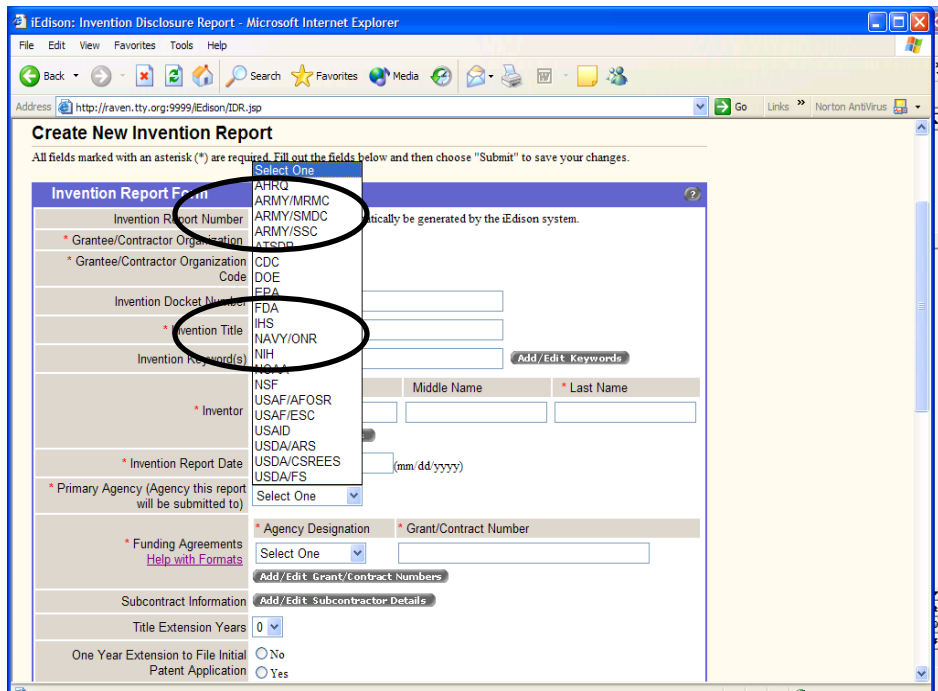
iEdison: Invention Disclosure Report - Microsoft Internet Explorer

File Edit View Favorites Tools Help

Back Search Favorites Media

Address http://raven.tty.org:9999/iEdison/IDR.jsp Go Links Norton AntiVirus

Create New Invention Report

All fields marked with an asterisk (*) are required. Fill out the fields below and then choose "Submit" to save your changes.

Invention Report Form

Select One
AHRQ
ARMY/MRMC
ARMY/SMDC
ARMY/SSC
ATSDR
CDC
DOE
EPA
FDA
IHS
NAVY/ONR
NIH
NOAA
NSF
USAF/AFOSR
USAF/ESC
USAID
USDA/ARS
USDA/CSREES
USDA/FS

Invention Report Number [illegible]tically be generated by the iEdison system.

* Grantee/Contractor Organization

* Grantee/Contractor Organization Code

Invention Docket Number

* Invention Title

Invention Keyword(s) Add/Edit Keywords

* Inventor Middle Name * Last Name

* Invention Report Date (mm/dd/yyyy)

* Primary Agency (Agency this report will be submitted to) Select One

* Funding Agreements Help with Formats * Agency Designation * Grant/Contract Number Select One Add/Edit Grant/Contract Numbers

Subcontract Information Add/Edit Subcontractor Details

Title Extension Years 0

One Year Extension to File Initial Patent Application No Yes